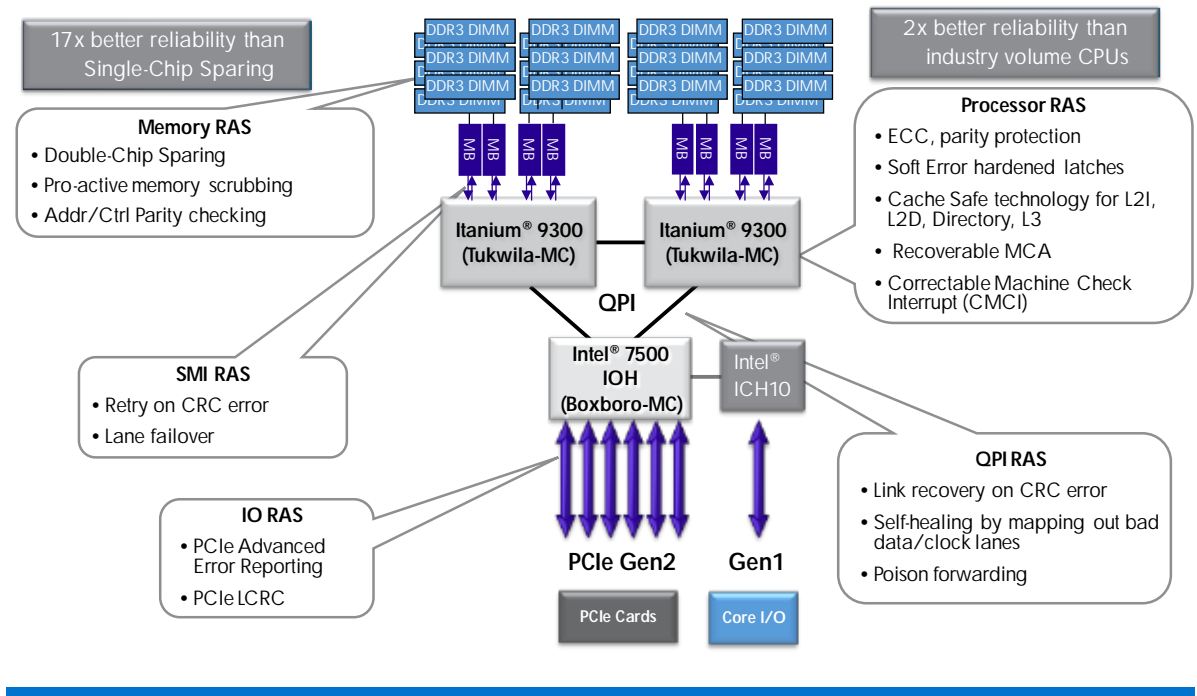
17x better reliability than Single-Chip Sparing

DDR3 DIMM
DDR3 DIMM
DDR3 DIMM
DDR3 DIMM
DDR3 DIMM
DDR3 DIMM
DDR3 DIMM
DDR3 DIMM
DDR3 DIMM
DDR3 DIMM
DDR3 DIMM
DDR3 DIMM
DDR3 DIMM
DDR3 DIMM
DDR3 DIMM
DDR3 DIMM

2x better reliability than industry volume CPUs

Memory RAS
• Double-Chip Sparing
• Pro-active memory scrubbing
• Addr/Ctrl Parity checking

MB MB MB MB MB MB MB MB

Processor RAS
• ECC, parity protection
• Soft Error hardened latches
• Cache Safe technology for L2I, L2D, Directory, L3
• Recoverable MCA
• Correctable Machine Check Interrupt (CMCI)

Itanium® 9300 (Tukwila-MC)

Itanium® 9300 (Tukwila-MC)

QPI

Intel® 7500 IOH (Boxboro-MC)

Intel® ICH10

SMI RAS
• Retry on CRC error
• Lane failover

QPI RAS
• Link recovery on CRC error
• Self-healing by mapping out bad data/clock lanes
• Poison forwarding

IO RAS
• PCIe Advanced Error Reporting
• PCIe LCRC

PCIe Gen2

Gen1

PCIe Cards

Core I/O